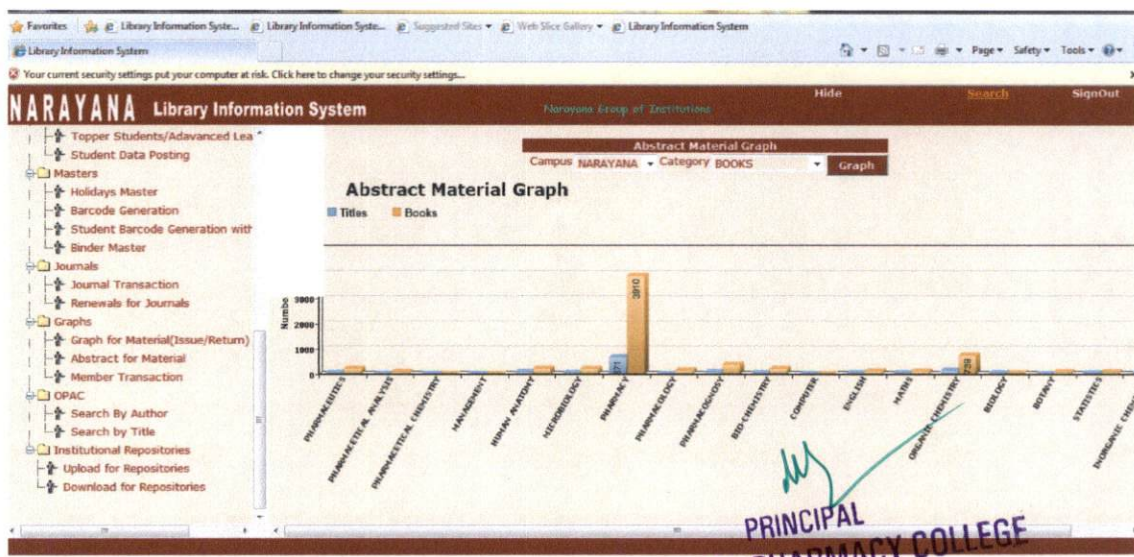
Favorites | Library Information Syste... | Library Information Syste... | Suggested Sites ▾ | Web Slice Gallery ▾ | Library Information System

Library Information System

Page ▾ Safety ▾ Tools ▾

Your current security settings put your computer at risk. Click here to change your security settings...

NARAYANA Library Information System

Narayana Group of Institutions

Hide Search SignOut

Topper Students/Advanced Lea
Student Data Posting
Masters
Holidays Master
Barcode Generation
Student Barcode Generation with
Binder Master
Journals
Journal Transaction
Renewals for Journals
Graphs
Graph for Material(Issue/Return)
Abstract for Material
Member Transaction
OPAC
Search By Author
Search by Title
Institutional Repositories
Upload for Repositories
Download for Repositories

Abstract Material Graph

Campus NARAYANA Category BOOKS Graph

Abstract Material Graph

Titles Books

Numbe

3000

2000

1000

3910

771

759

PHARMACEUTICS
PHARMACEUTICAL ANALYSIS
PHARMACEUTICAL CHEMISTRY
MANAGEMENT
HUMAN ANATOMY
MICROBIOLOGY
PHARMACY
PHARMACOLOGY
PHARMACOGNOSY
BIO-CHEMISTRY
COMPUTER
ENGLISH
MATHS
ORGANIC CHEMISTRY
BIOLOGY
BOTANY
STATISTICS
INORGANIC CHE

PRINCIPAL
PHARMACY COLLEGE